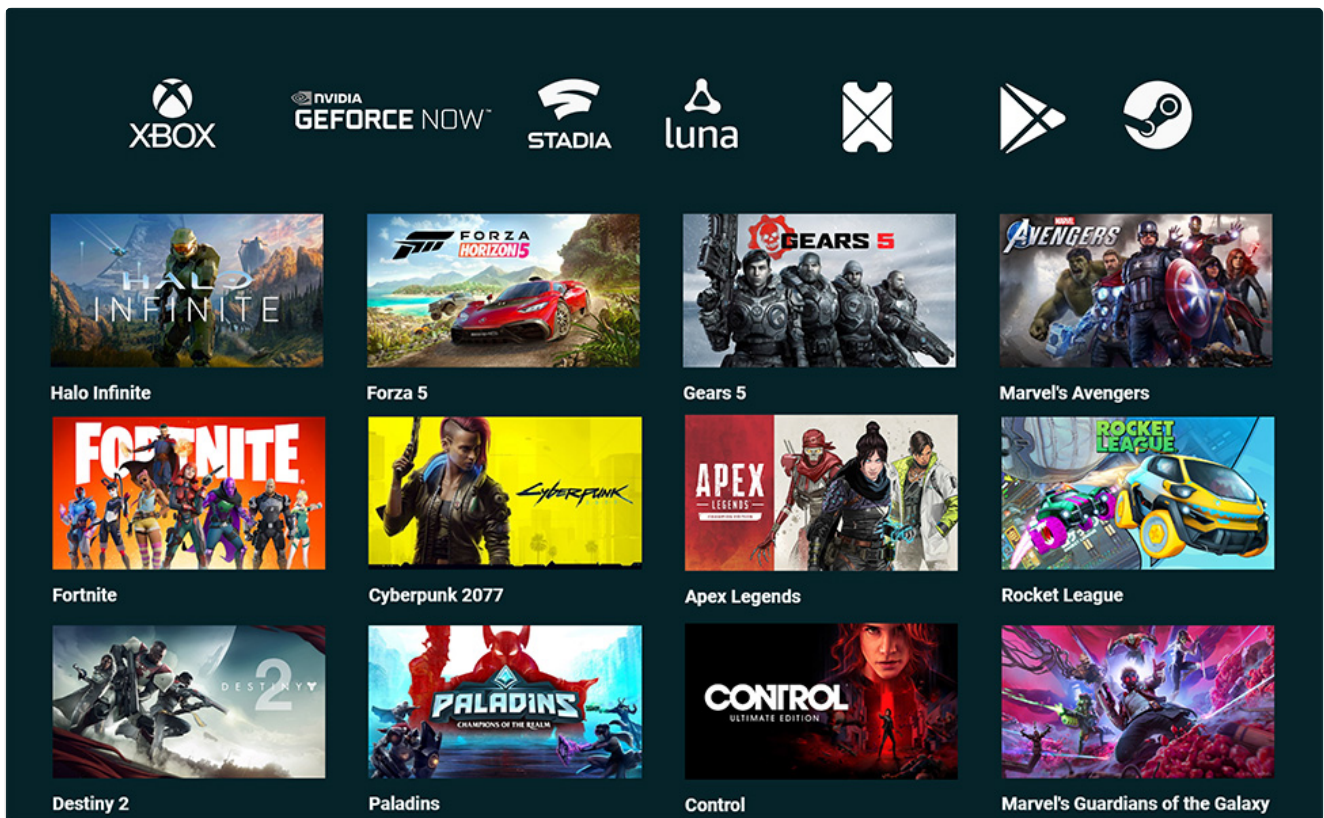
XBOX NVIDIA GEFORCE NOW™ STADIA luna

HALO INFINITE
Halo Infinite

FORZA HORIZON 5
Forza 5

GEARS 5
Gears 5

MARVEL AVENGERS
Marvel's Avengers

FORTNITE
Fortnite

Cyberpunk
Cyberpunk 2077

APEX LEGENDS
Apex Legends

ROCKET LEAGUE
Rocket League

DESTINY 2
Destiny 2

PALADINS CHAMPIONS OF THE REALM
Paladins

CONTROL ULTIMATE EDITION
Control

Marvel's Guardians of the Galaxy